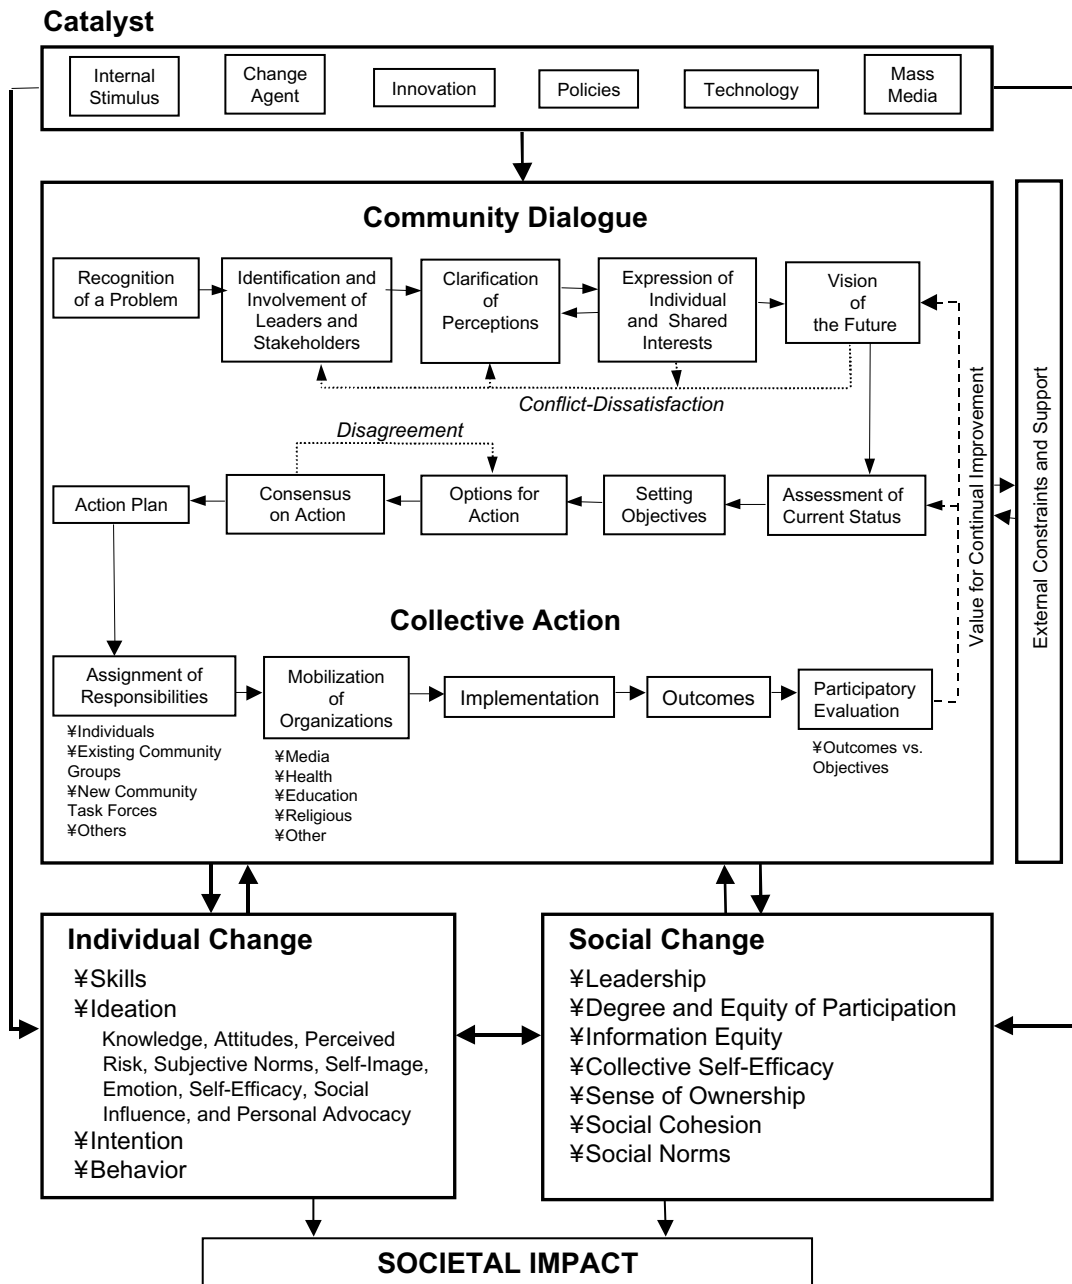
Catalyst

Internal Stimulus

Change Agent

Innovation

Policies

Technology

Mass Media

Community Dialogue

Recognition of a Problem

Identification and Involvement of Leaders and Stakeholders

Clarification of Perceptions

Expression of Individual and Shared Interests

Vision of the Future

Conflict-Dissatisfaction

Disagreement

Action Plan

Consensus on Action

Options for Action

Setting Objectives

Assessment of Current Status

Value for Continual Improvement

External Constraints and Support

Collective Action

Assignment of Responsibilities

¥Individuals
¥Existing Community Groups
¥New Community Task Forces
¥Others

Mobilization of Organizations

¥Media
¥Health
¥Education
¥Religious
¥Other

Implementation

Outcomes

Participatory Evaluation

¥Outcomes vs. Objectives

Individual Change

¥Skills
¥Ideation
Knowledge, Attitudes, Perceived Risk, Subjective Norms, Self-Image, Emotion, Self-Efficacy, Social Influence, and Personal Advocacy
¥Intention
¥Behavior

Social Change

¥Leadership
¥Degree and Equity of Participation
¥Information Equity
¥Collective Self-Efficacy
¥Sense of Ownership
¥Social Cohesion
¥Social Norms

SOCIETAL IMPACT